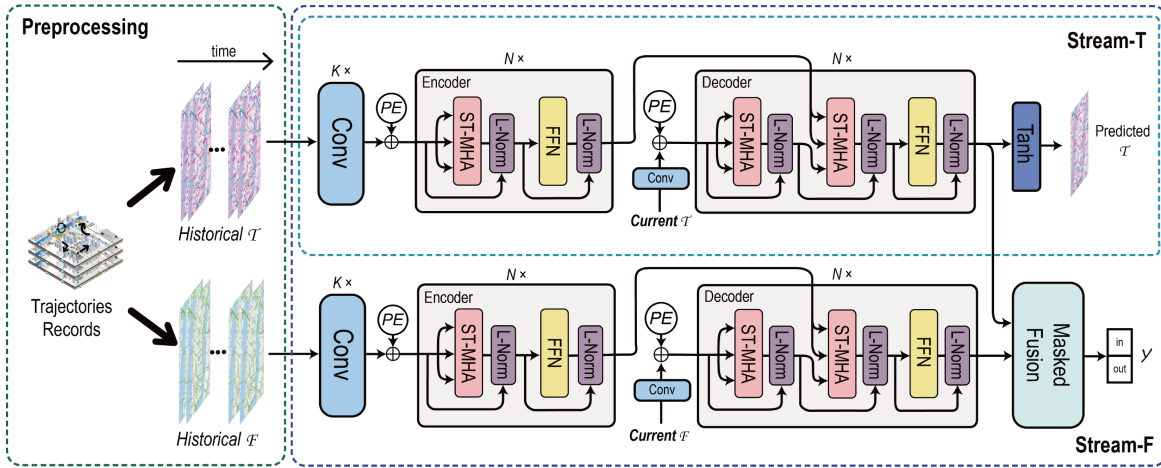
Preprocessing

time

Trajectories Records

Historical $\mathcal{T}$

Historical $\mathcal{F}$

Stream-T

$K\times$

Conv

PE

$N\times$

Encoder

ST-MHA

L-Norm

FFN

L-Norm

PE

Conv

Current $\mathcal{T}$

$N\times$

Decoder

ST-MHA

L-Norm

ST-MHA

L-Norm

FFN

L-Norm

Tanh

Predicted $\mathcal{T}$

$K\times$

Conv

PE

$N\times$

Encoder

ST-MHA

L-Norm

FFN

L-Norm

PE

Conv

Current $\mathcal{F}$

$N\times$

Decoder

ST-MHA

L-Norm

ST-MHA

L-Norm

FFN

L-Norm

Masked Fusion

in

out

$y$

Stream-F